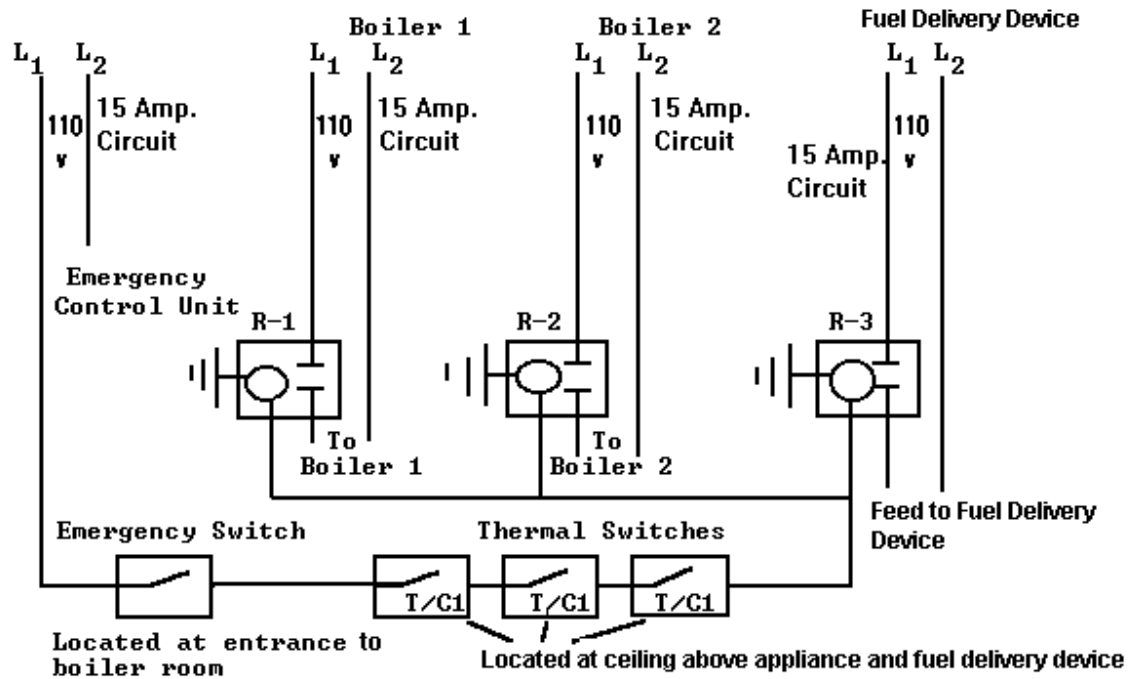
Boiler 1
Boiler 2
Fuel Delivery Device

$L_1$ $L_2$
110 v
15 Amp. Circuit

$L_1$ $L_2$
110 v
15 Amp. Circuit

$L_1$ $L_2$
110 v
15 Amp. Circuit

$L_1$ $L_2$
15 Amp. Circuit
110 v

Emergency Control Unit

R-1
R-2
R-3

To Boiler 1
To Boiler 2

Feed to Fuel Delivery Device

Emergency Switch
Thermal Switches

T/C1
T/C1
T/C1

Located at entrance to boiler room
Located at ceiling above appliance and fuel delivery device